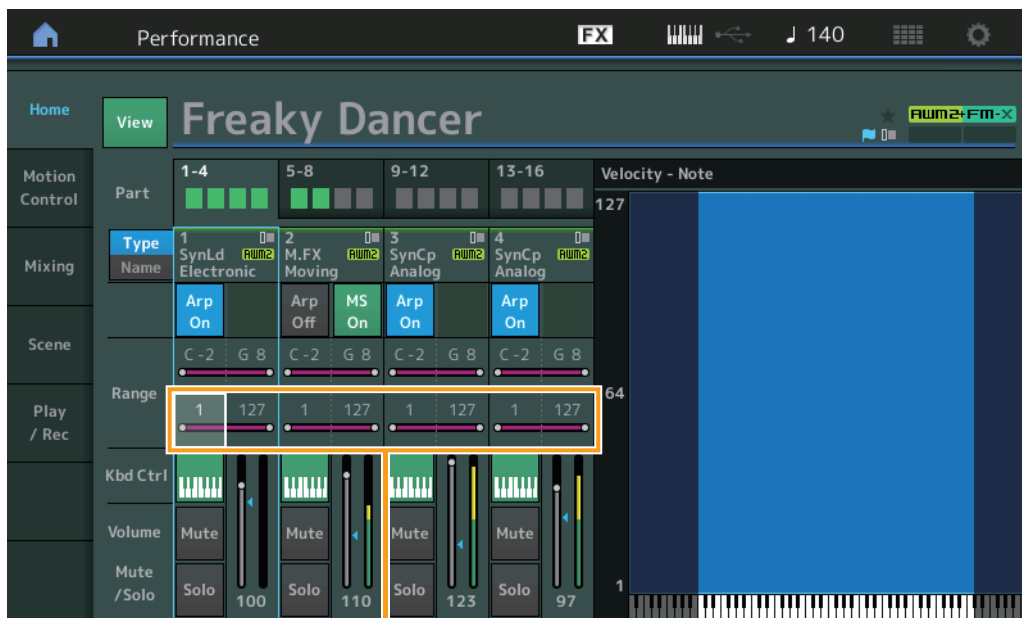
Performance

FX

♩ 140

Home

Motion Control

Mixing

Scene

Play / Rec

View

Freaky Dancer

AWM2+FM-X

Part

1-4

5-8

9-12

13-16

Velocity - Note

127

Type

Name

1 SynLd AWM2 Electronic

2 M.FX AWM2 Moving

3 SynCp AWM2 Analog

4 SynCp AWM2 Analog

Arp On

Arp Off

MS On

Arp On

Arp On

C -2 G 8

C -2 G 8

C -2 G 8

C -2 G 8

Range

1 127

1 127

1 127

1 127

64

Kbd Ctrl

Volume

Mute

Mute

Mute

Mute

Mute /Solo

Solo

100

Solo

110

Solo

123

Solo

97

1